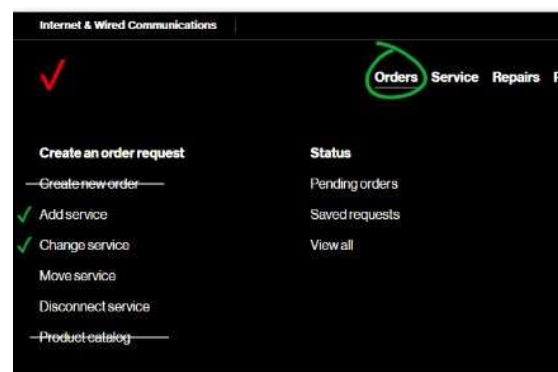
Internet & Wired Communications

Orders Service Repairs F

Create an order request
~~Create new order~~
Add service
Change service
Move service
Disconnect service
~~Product catalog~~

Status
Pending orders
Saved requests
View all